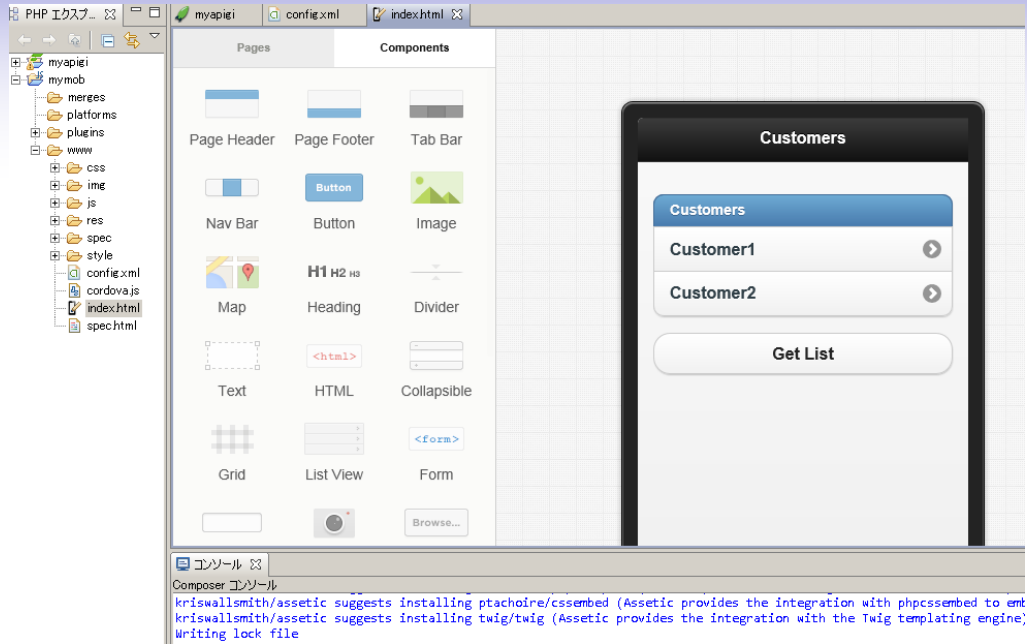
PHP エクスプ...

myapigi
mymob
merges
platforms
plugins
www
css
img
js
res
spec
style
config.xml
cordova.js
index.html
spec.html

myapigi
config.xml
index.html

Pages
Components

Page Header
Page Footer
Tab Bar
Nav Bar
Button
Button
Image
Map
H1 H2 H3
Heading
Divider
Text
<html>
HTML
Collapsible
Grid
List View
<form>
Form
Browse...

Customers
Customers
Customer1
Customer2
Get List

コンソール
Composer コンソール
kriswallsmith/assetic suggests installing ptachoire/cssembed (Assetic provides the integration with phpcssembed to emb
kriswallsmith/assetic suggests installing twig/twig (Assetic provides the integration with the Twig templating engine)
Writing lock file